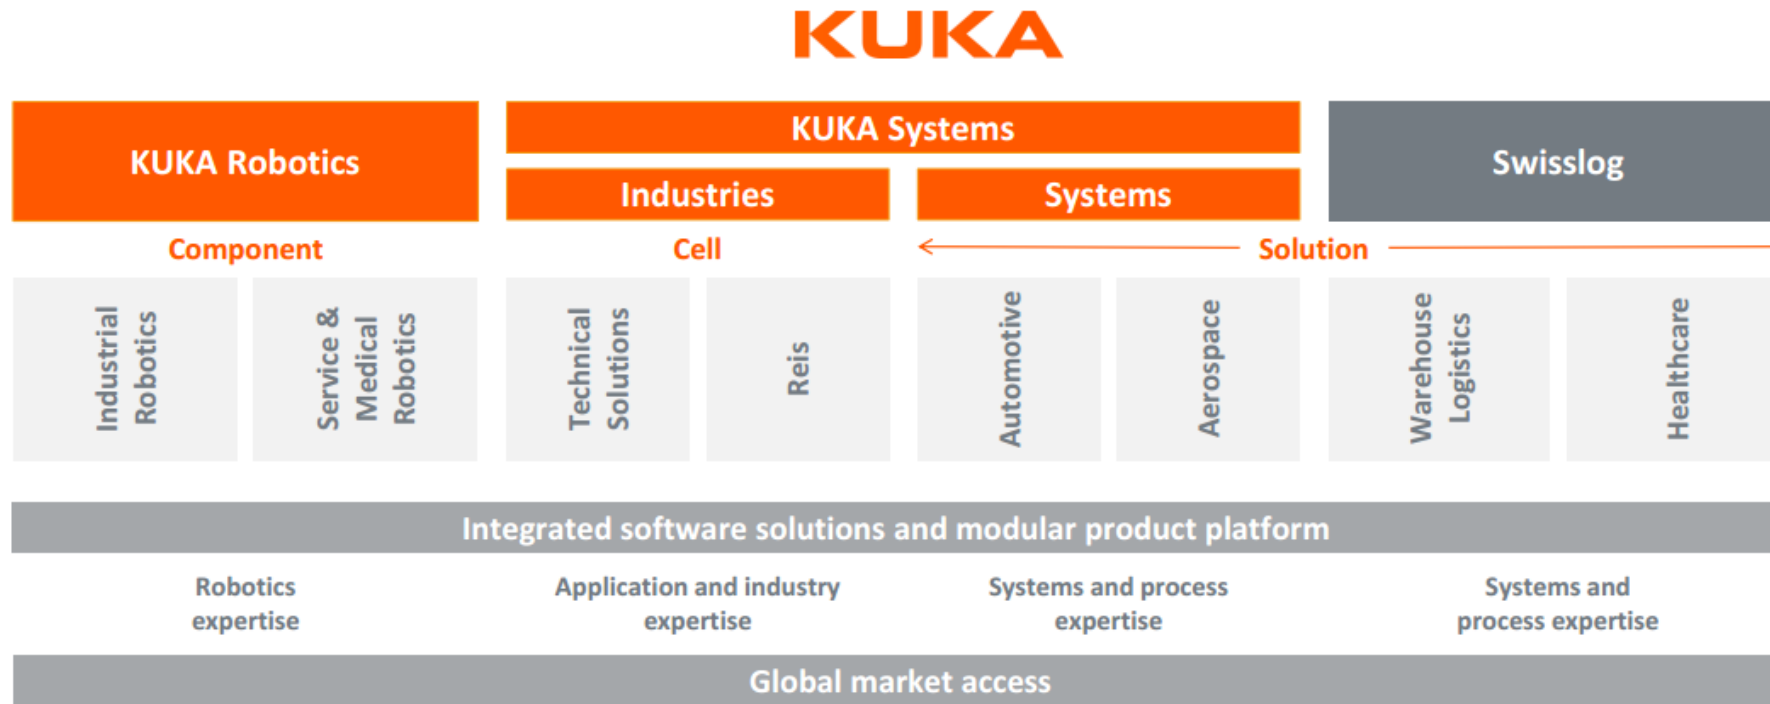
KUKA

KUKA Robotics

KUKA Systems

Industries

Systems

Swisslog

Component

Cell

Solution

Industrial Robotics

Service & Medical Robotics

Technical Solutions

Reis

Automotive

Aerospace

Warehouse Logistics

Healthcare

Integrated software solutions and modular product platform

Robotics expertise

Application and industry expertise

Systems and process expertise

Systems and process expertise

Global market access